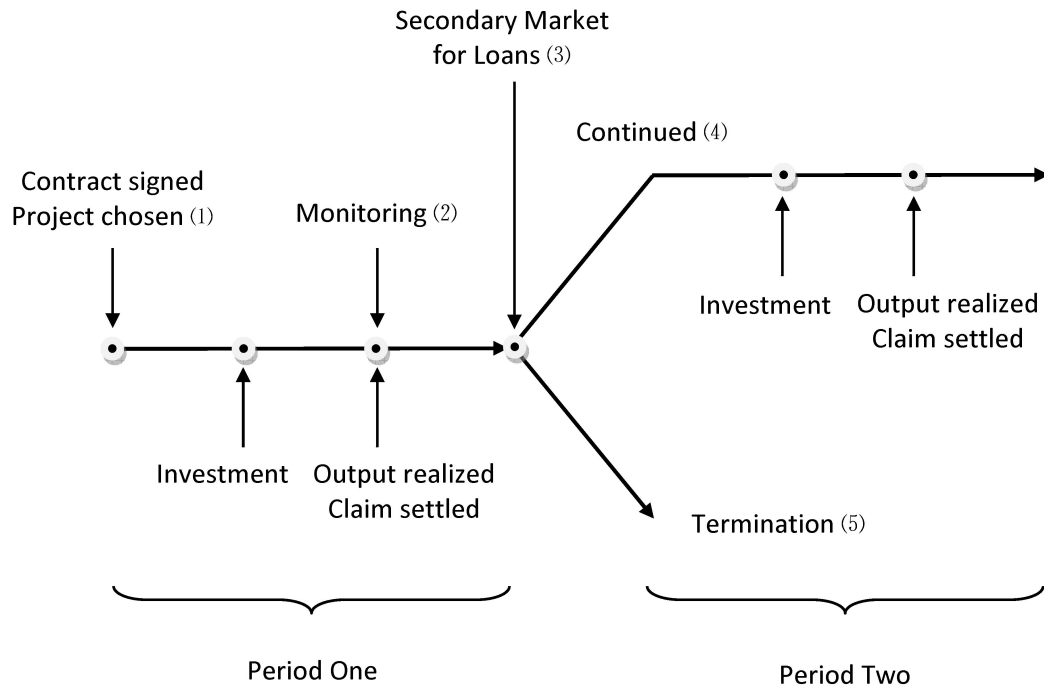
Secondary Market for Loans (3)

Continued (4)

Contract signed
Project chosen (1)

Monitoring (2)

Investment

Output realized
Claim settled

Investment

Output realized
Claim settled

Termination (5)

Period One

Period Two